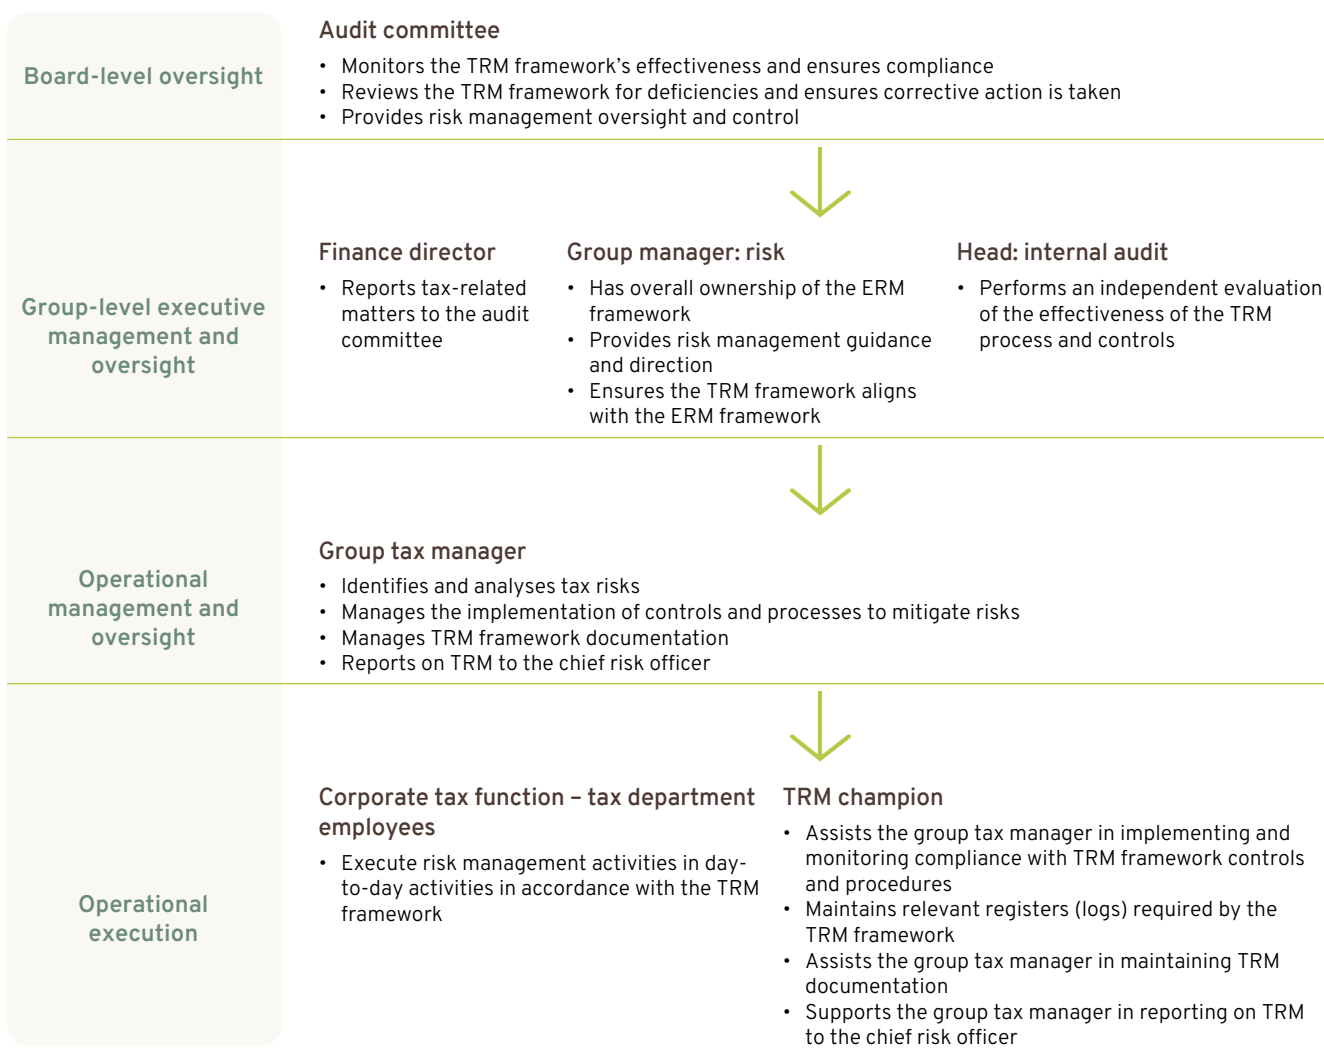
Board-level oversight

Audit committee

• Monitors the TRM framework's effectiveness and ensures compliance
• Reviews the TRM framework for deficiencies and ensures corrective action is taken
• Provides risk management oversight and control

Group-level executive management and oversight

Finance director

• Reports tax-related matters to the audit committee

Group manager: risk

• Has overall ownership of the ERM framework
• Provides risk management guidance and direction
• Ensures the TRM framework aligns with the ERM framework

Head: internal audit

• Performs an independent evaluation of the effectiveness of the TRM process and controls

Operational management and oversight

Group tax manager

• Identifies and analyses tax risks
• Manages the implementation of controls and processes to mitigate risks
• Manages TRM framework documentation
• Reports on TRM to the chief risk officer

Operational execution

Corporate tax function – tax department employees

• Execute risk management activities in day-to-day activities in accordance with the TRM framework

TRM champion

• Assists the group tax manager in implementing and monitoring compliance with TRM framework controls and procedures
• Maintains relevant registers (logs) required by the TRM framework
• Assists the group tax manager in maintaining TRM documentation
• Supports the group tax manager in reporting on TRM to the chief risk officer